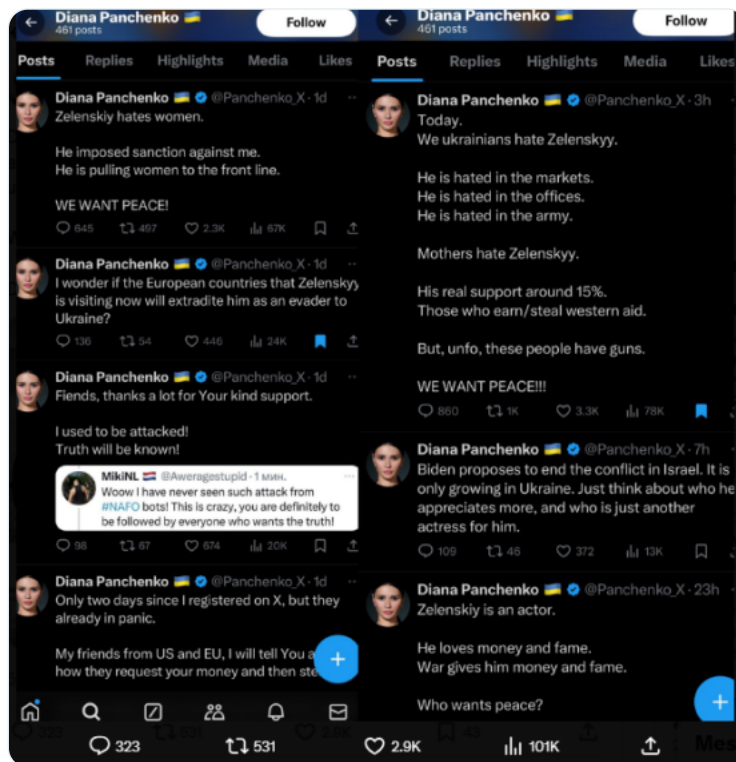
Diana Panchenko 🇺🇦
461 posts
Follow

Posts Replies Highlights Media Likes

Diana Panchenko 🇺🇦 @Panchenko_X · 1d
Zelenskiy hates women.

He imposed sanction against me.
He is pulling women to the front line.

WE WANT PEACE!

645 497 2.3K 67K

Diana Panchenko 🇺🇦 @Panchenko_X · 1d
I wonder if the European countries that Zelenskyy is visiting now will extradite him as an evader to Ukraine?

136 54 446 24K

Diana Panchenko 🇺🇦 @Panchenko_X · 1d
Fiends, thanks a lot for Your kind support.

I used to be attacked!
Truth will be known!

MikiNL 🇳🇱 @Aweragestupid · 1 мин.
Woow I have never seen such attack from #NAFO bots! This is crazy, you are definitely to be followed by everyone who wants the truth!

98 67 674 20K

Diana Panchenko 🇺🇦 @Panchenko_X · 1d
Only two days since I registered on X, but they already in panic.

My friends from US and EU, I will tell You a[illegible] how they request your money and then ste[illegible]

Diana Panchenko 🇺🇦
461 posts
Follow

Posts Replies Highlights Media Likes

Diana Panchenko 🇺🇦 @Panchenko_X · 3h
Today.
We ukrainians hate Zelenskyy.

He is hated in the markets.
He is hated in the offices.
He is hated in the army.

Mothers hate Zelenskyy.

His real support around 15%.
Those who earn/steal western aid.

But, unfo, these people have guns.

WE WANT PEACE!!!

860 1K 3.3K 78K

Diana Panchenko 🇺🇦 @Panchenko_X · 7h
Biden proposes to end the conflict in Israel. It is only growing in Ukraine. Just think about who he appreciates more, and who is just another actress for him.

109 46 372 13K

Diana Panchenko 🇺🇦 @Panchenko_X · 23h
Zelenskiy is an actor.

He loves money and fame.
War gives him money and fame.

Who wants peace?

323 531 2.9K 101K